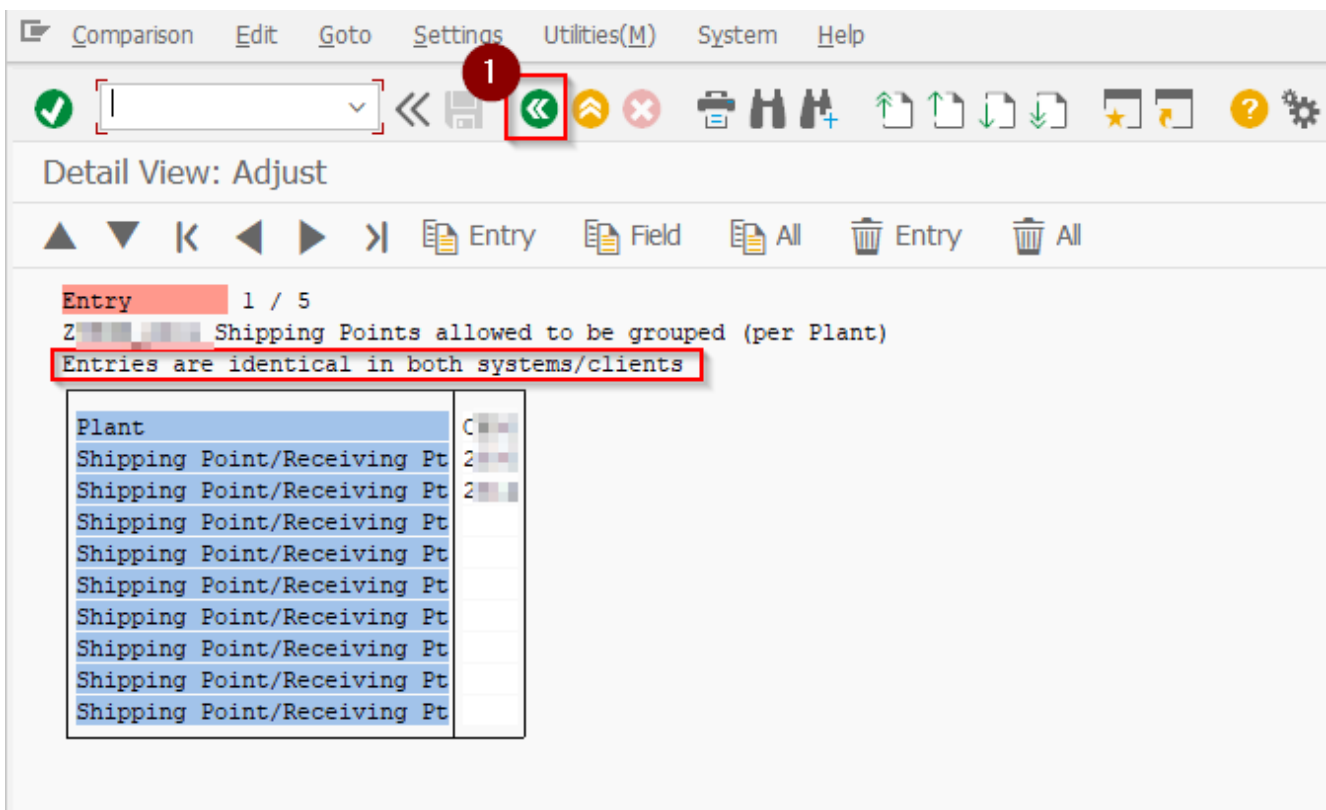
Comparison Edit Goto Settings Utilities(M) System Help

1

Detail View: Adjust

Entry Field All Entry All

Entry 1 / 5
Z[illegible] Shipping Points allowed to be grouped (per Plant)
Entries are identical in both systems/clients

| Plant | C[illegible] |
|---|---|
| Shipping Point/Receiving Pt | 2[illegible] |
| Shipping Point/Receiving Pt | 2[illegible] |
| Shipping Point/Receiving Pt | |
| Shipping Point/Receiving Pt | |
| Shipping Point/Receiving Pt | |
| Shipping Point/Receiving Pt | |
| Shipping Point/Receiving Pt | |
| Shipping Point/Receiving Pt | |
| Shipping Point/Receiving Pt | |